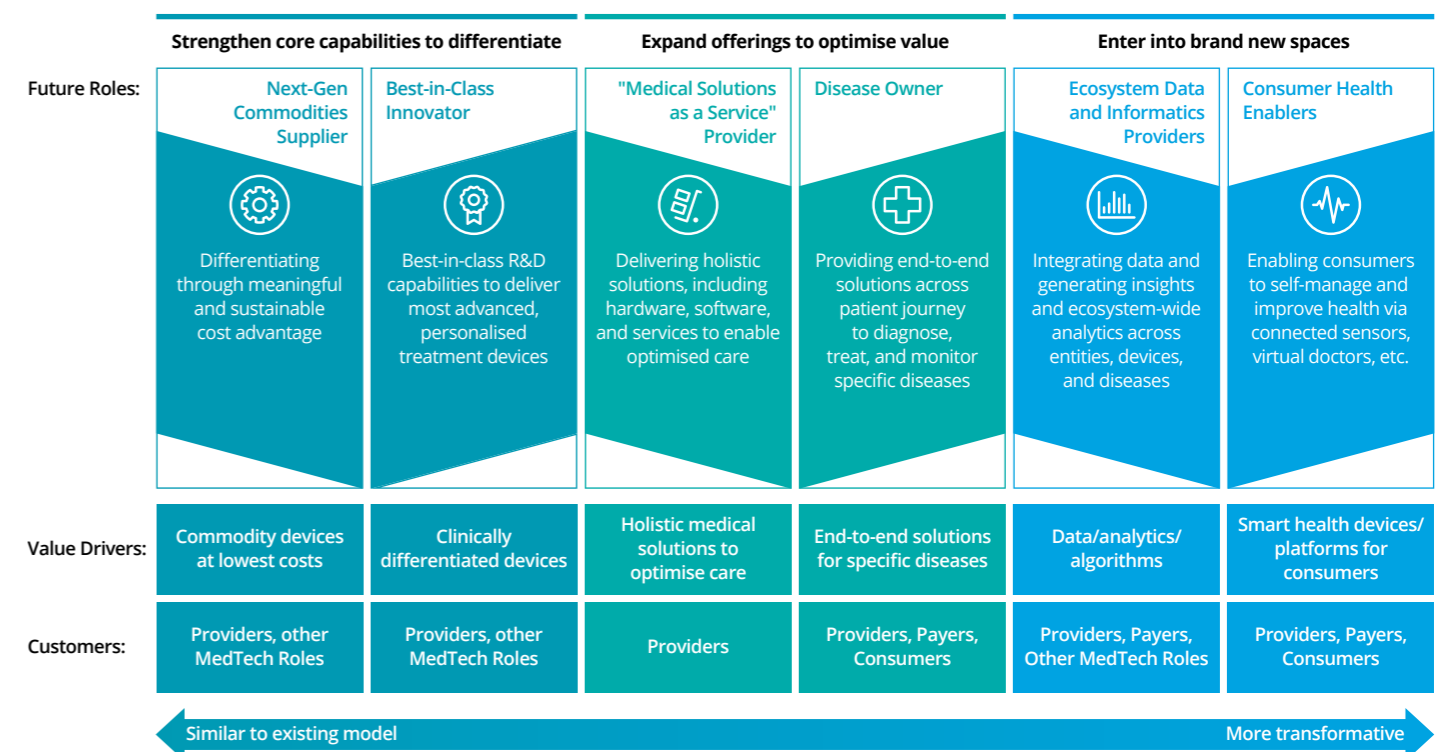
Strengthen core capabilities to differentiate

Expand offerings to optimise value

Enter into brand new spaces

Future Roles:

| Next-Gen Commodities Supplier | Best-in-Class Innovator | "Medical Solutions as a Service" Provider | Disease Owner | Ecosystem Data and Informatics Providers | Consumer Health Enablers |
|---|---|---|---|---|---|
| Differentiating through meaningful and sustainable cost advantage | Best-in-class R&D capabilities to deliver most advanced, personalised treatment devices | Delivering holistic solutions, including hardware, software, and services to enable optimised care | Providing end-to-end solutions across patient journey to diagnose, treat, and monitor specific diseases | Integrating data and generating insights and ecosystem-wide analytics across entities, devices, and diseases | Enabling consumers to self-manage and improve health via connected sensors, virtual doctors, etc. |

| | | | | | | |
|---|---|---|---|---|---|---|
| Value Drivers: | Commodity devices at lowest costs | Clinically differentiated devices | Holistic medical solutions to optimise care | End-to-end solutions for specific diseases | Data/analytics/ algorithms | Smart health devices/ platforms for consumers |
| Customers: | Providers, other MedTech Roles | Providers, other MedTech Roles | Providers | Providers, Payers, Consumers | Providers, Payers, Other MedTech Roles | Providers, Payers, Consumers |

Similar to existing model

More transformative